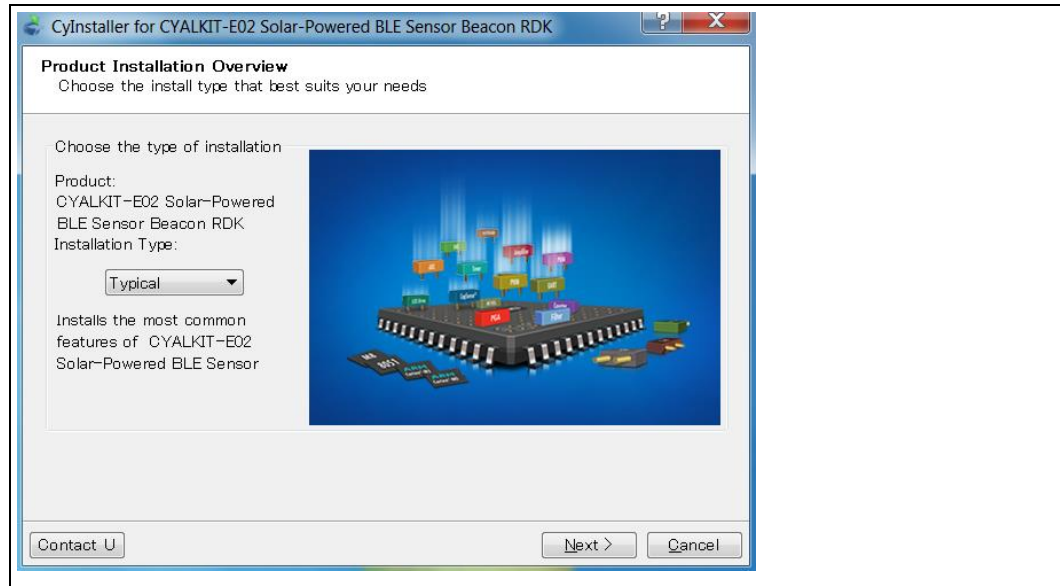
CyInstaller for CYALKIT-E02 Solar-Powered BLE Sensor Beacon RDK

? X

Product Installation Overview
Choose the install type that best suits your needs

Choose the type of installation

Product:
CYALKIT-E02 Solar-Powered BLE Sensor Beacon RDK
Installation Type:

Typical

Installs the most common features of CYALKIT-E02 Solar-Powered BLE Sensor

Contact U

Next >

Cancel